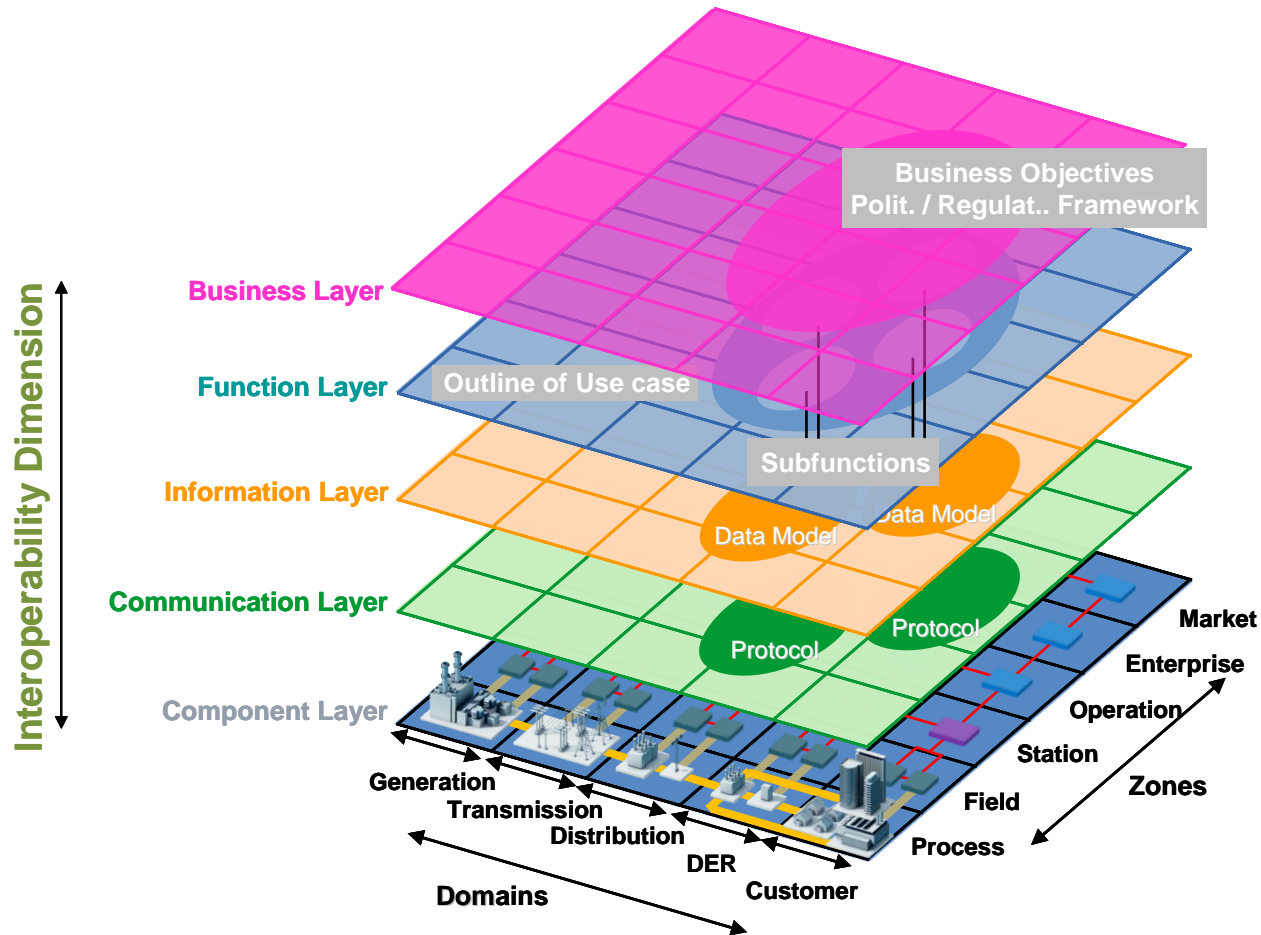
Business Objectives
Polit. / Regulat.. Framework

Interoperability Dimension

Business Layer

Function Layer

Outline of Use case

Subfunctions

Information Layer

Data Model

Data Model

Communication Layer

Protocol

Protocol

Component Layer

Market

Enterprise

Operation

Station

Field

Process

Zones

Generation

Transmission

Distribution

DER

Customer

Domains